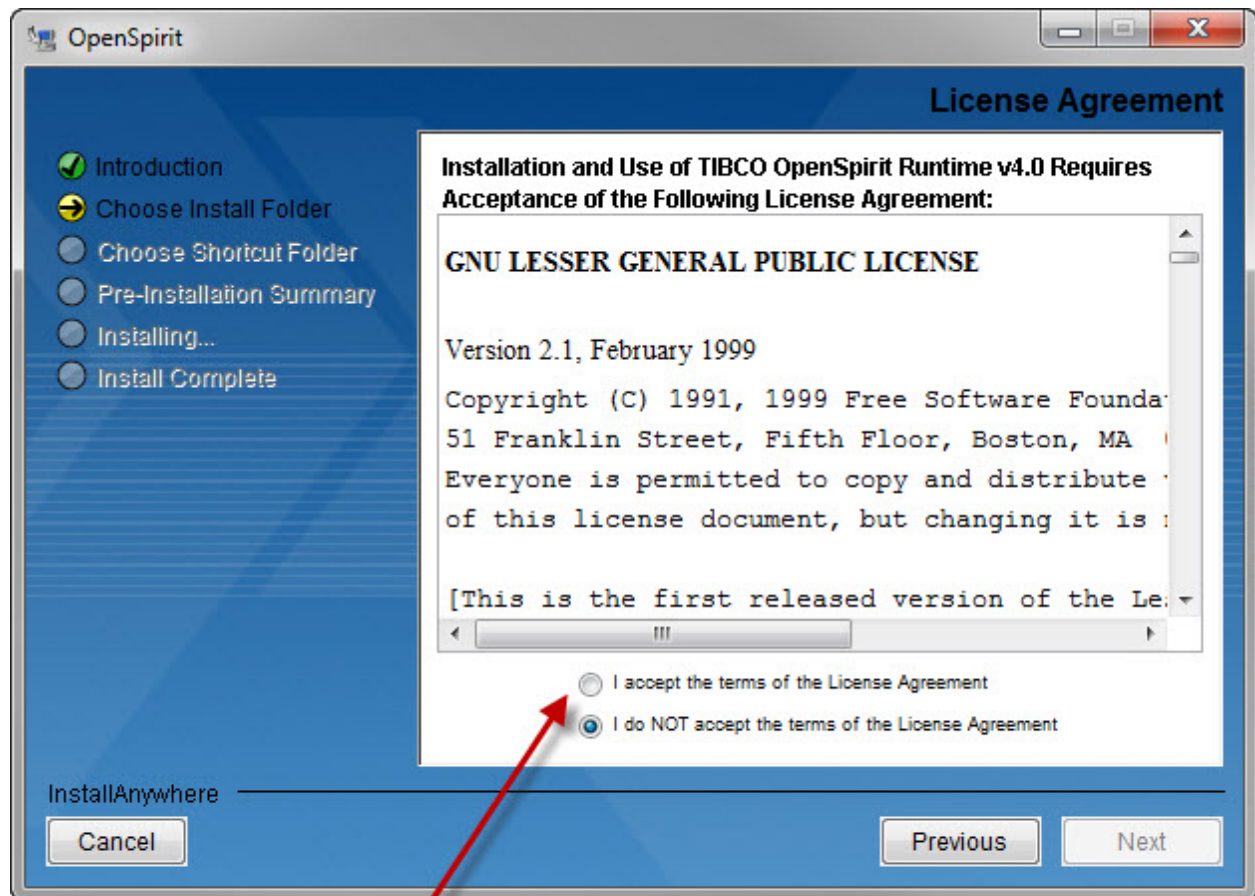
OpenSpirit

License Agreement

Introduction
Choose Install Folder
Choose Shortcut Folder
Pre-Installation Summary
Installing...
Install Complete

Installation and Use of TIBCO OpenSpirit Runtime v4.0 Requires Acceptance of the Following License Agreement:

GNU LESSER GENERAL PUBLIC LICENSE

Version 2.1, February 1999

Copyright (C) 1991, 1999 Free Software Founda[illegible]
51 Franklin Street, Fifth Floor, Boston, MA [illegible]
Everyone is permitted to copy and distribute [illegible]
of this license document, but changing it is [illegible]

[This is the first released version of the Le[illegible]

I accept the terms of the License Agreement
I do NOT accept the terms of the License Agreement

InstallAnywhere

Cancel
Previous
Next